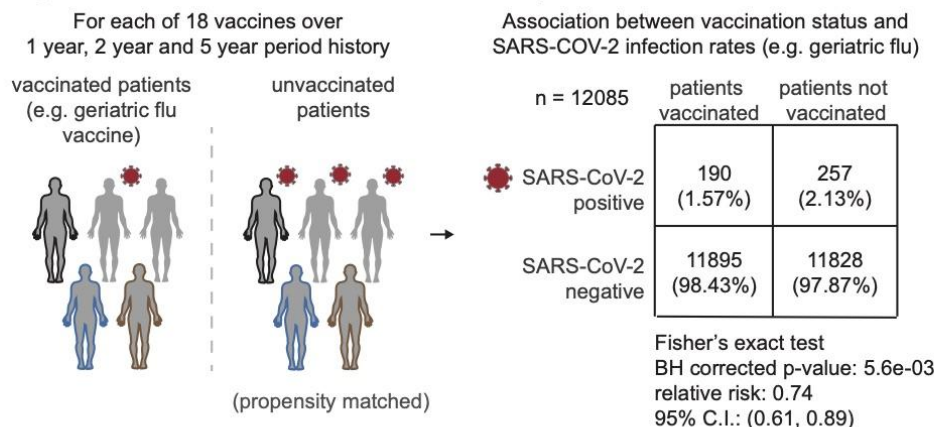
For each of 18 vaccines over 1 year, 2 year and 5 year period history

vaccinated patients (e.g. geriatric flu vaccine)

unvaccinated patients

(propensity matched)

→

Association between vaccination status and SARS-COV-2 infection rates (e.g. geriatric flu)

n = 12085

| | patients vaccinated | patients not vaccinated |
|---|---|---|
| SARS-CoV-2 positive | 190 (1.57%) | 257 (2.13%) |
| SARS-CoV-2 negative | 11895 (98.43%) | 11828 (97.87%) |

Fisher's exact test
BH corrected p-value: 5.6e-03
relative risk: 0.74
95% C.I.: (0.61, 0.89)